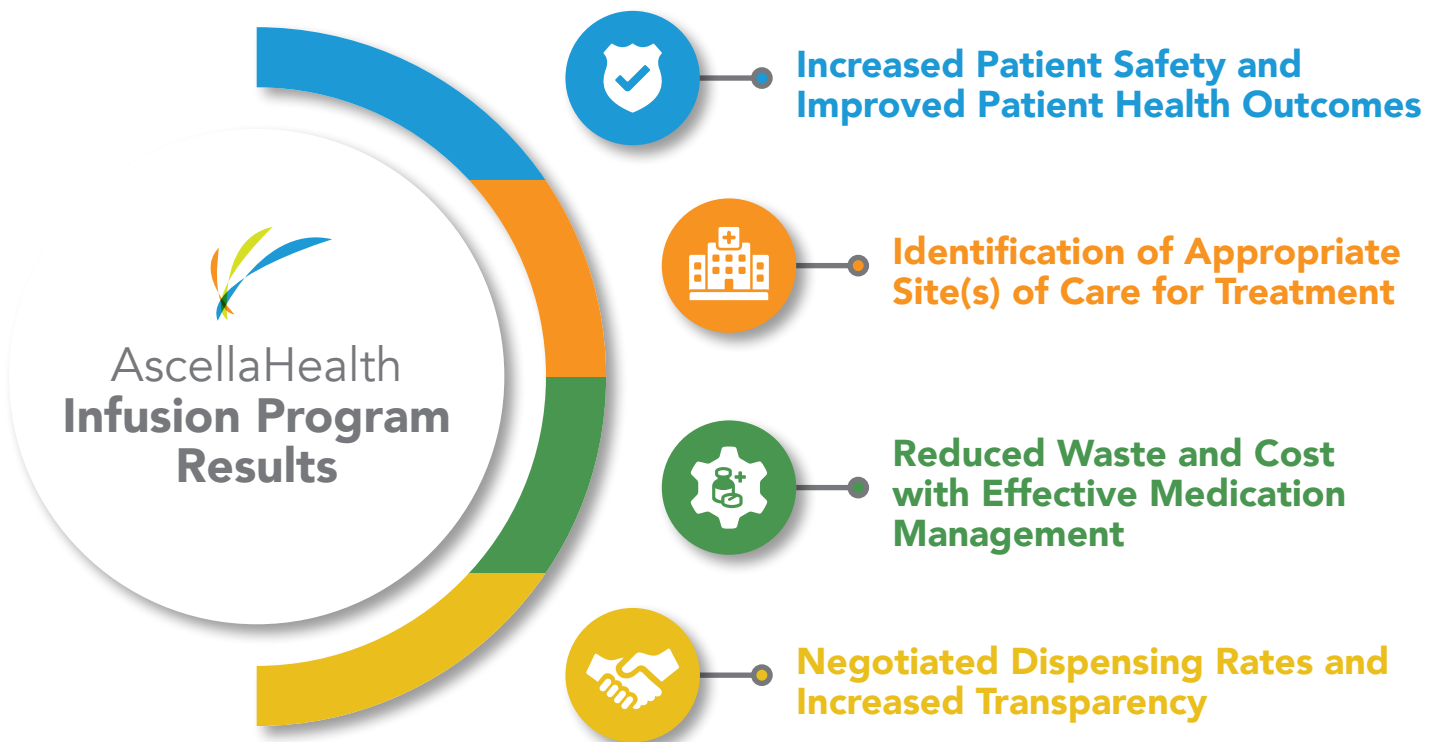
AscellaHealth
Infusion Program Results

Increased Patient Safety and Improved Patient Health Outcomes

Identification of Appropriate Site(s) of Care for Treatment

Reduced Waste and Cost with Effective Medication Management

Negotiated Dispensing Rates and Increased Transparency